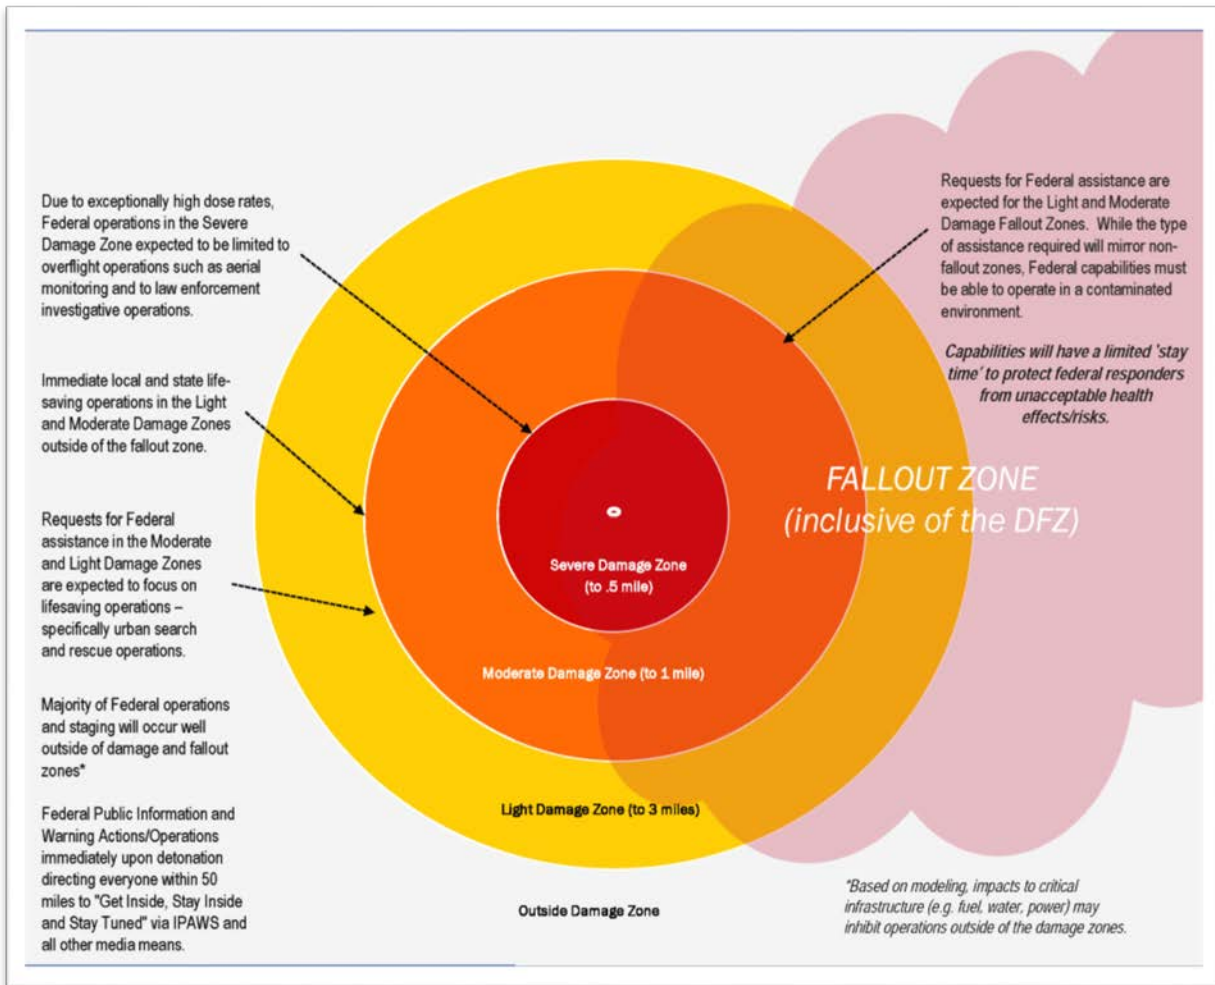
Due to exceptionally high dose rates, Federal operations in the Severe Damage Zone expected to be limited to overflight operations such as aerial monitoring and to law enforcement investigative operations.

Immediate local and state lifesaving operations in the Light and Moderate Damage Zones outside of the fallout zone.

Requests for Federal assistance in the Moderate and Light Damage Zones are expected to focus on lifesaving operations – specifically urban search and rescue operations.

Majority of Federal operations and staging will occur well outside of damage and fallout zones*

Federal Public Information and Warning Actions/Operations immediately upon detonation directing everyone within 50 miles to "Get Inside, Stay Inside and Stay Tuned" via IPAWS and all other media means.

Requests for Federal assistance are expected for the Light and Moderate Damage Fallout Zones. While the type of assistance required will mirror non-fallout zones, Federal capabilities must be able to operate in a contaminated environment.

Capabilities will have a limited 'stay time' to protect federal responders from unacceptable health effects/risks.

FALLOUT ZONE (inclusive of the DFZ)

Severe Damage Zone (to .5 mile)

Moderate Damage Zone (to 1 mile)

Light Damage Zone (to 3 miles)

Outside Damage Zone

*Based on modeling, impacts to critical infrastructure (e.g. fuel, water, power) may inhibit operations outside of the damage zones.